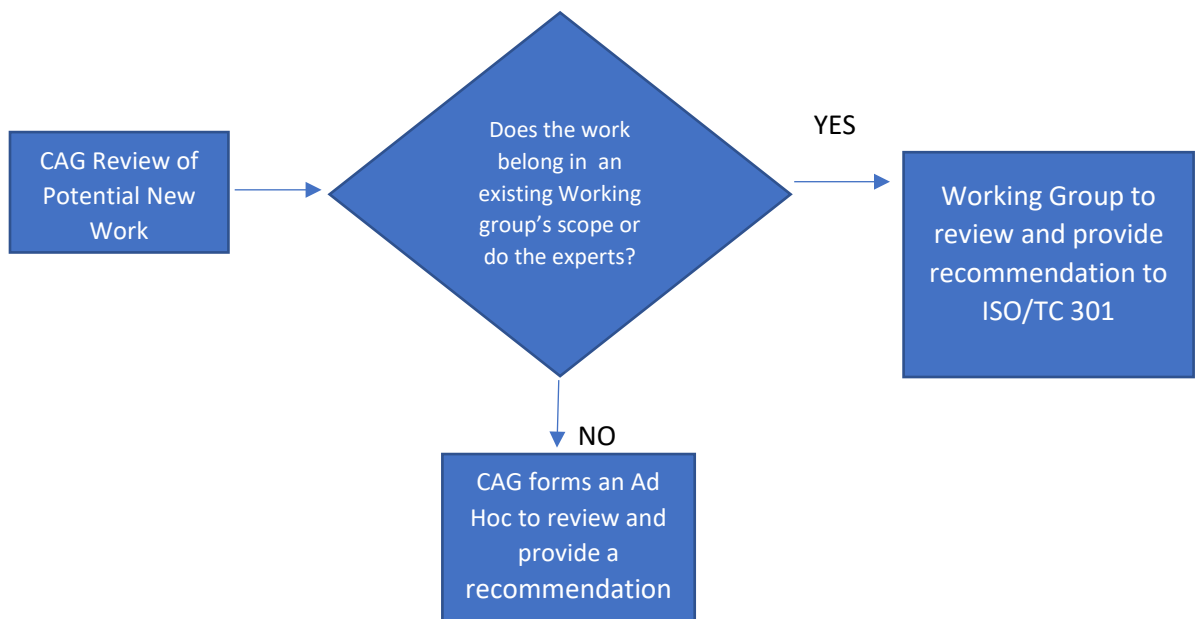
CAG Review of Potential New Work

Does the work belong in an existing Working group's scope or do the experts?

YES

Working Group to review and provide recommendation to ISO/TC 301

NO

CAG forms an Ad Hoc to review and provide a recommendation